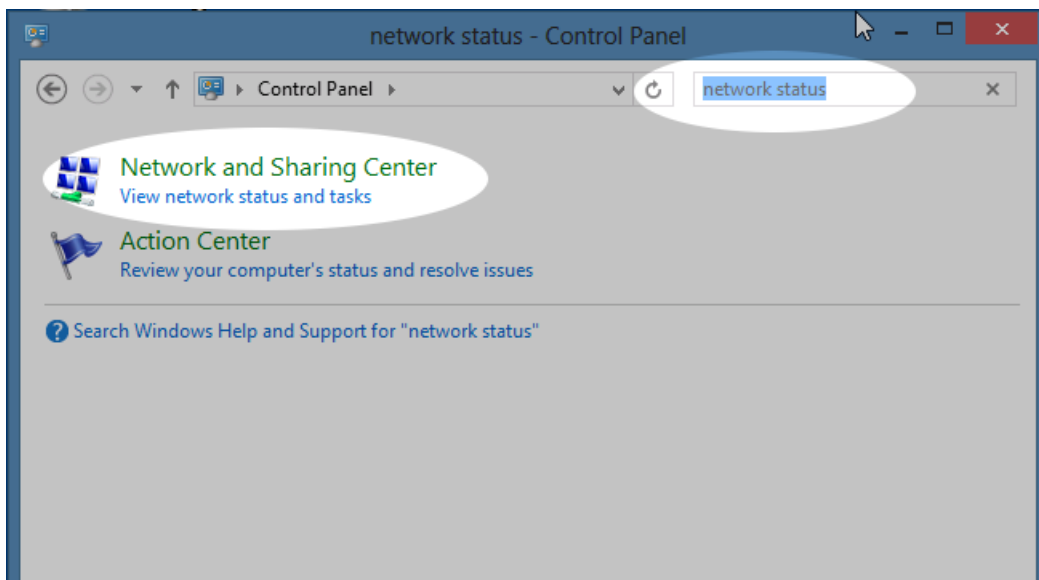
network status - Control Panel

Control Panel

network status

Network and Sharing Center
View network status and tasks

Action Center
Review your computer's status and resolve issues

Search Windows Help and Support for "network status"